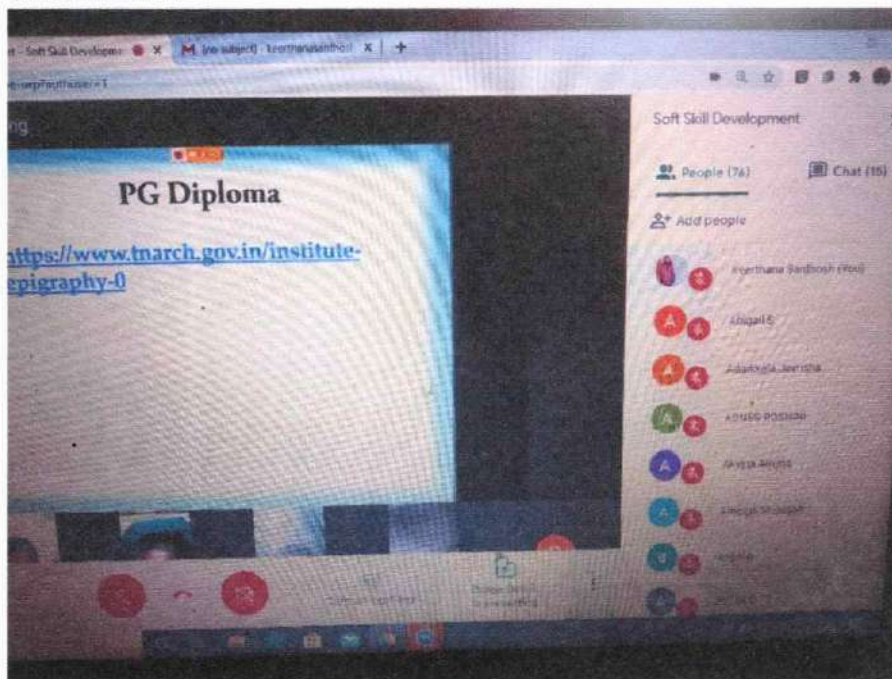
t - Soft Skill Developme × M (no subject) - keerthanasanthosh ×

ng

PG Diploma

https://www.tnarch.gov.in/institute-epigraphy-0

Soft Skill Development

People (76)

Chat (15)

Add people

Keerthana Santhosh (You)

Abigail S

Adaikkala Jeevitha

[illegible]

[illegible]

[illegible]

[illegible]